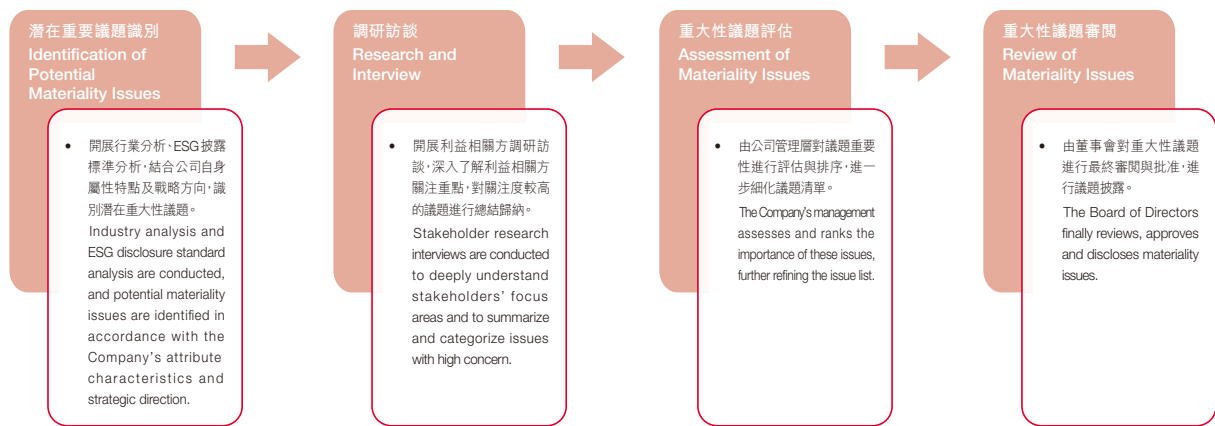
潛在重要議題識別
Identification of Potential Materiality Issues

• 開展行業分析、ESG披露標準分析，結合公司自身屬性特點及戰略方向，識別潛在重大性議題。
Industry analysis and ESG disclosure standard analysis are conducted, and potential materiality issues are identified in accordance with the Company's attribute characteristics and strategic direction.

調研訪談
Research and Interview

• 開展利益相關方調研訪談，深入了解利益相關方關注重點，對關注度較高的議題進行總結歸納。
Stakeholder research interviews are conducted to deeply understand stakeholders' focus areas and to summarize and categorize issues with high concern.

重大性議題評估
Assessment of Materiality Issues

• 由公司管理層對議題重要性進行評估與排序，進一步細化議題清單。
The Company's management assesses and ranks the importance of these issues, further refining the issue list.

重大性議題審閱
Review of Materiality Issues

• 由董事會對重大性議題進行最終審閱與批准，進行議題披露。
The Board of Directors finally reviews, approves and discloses materiality issues.